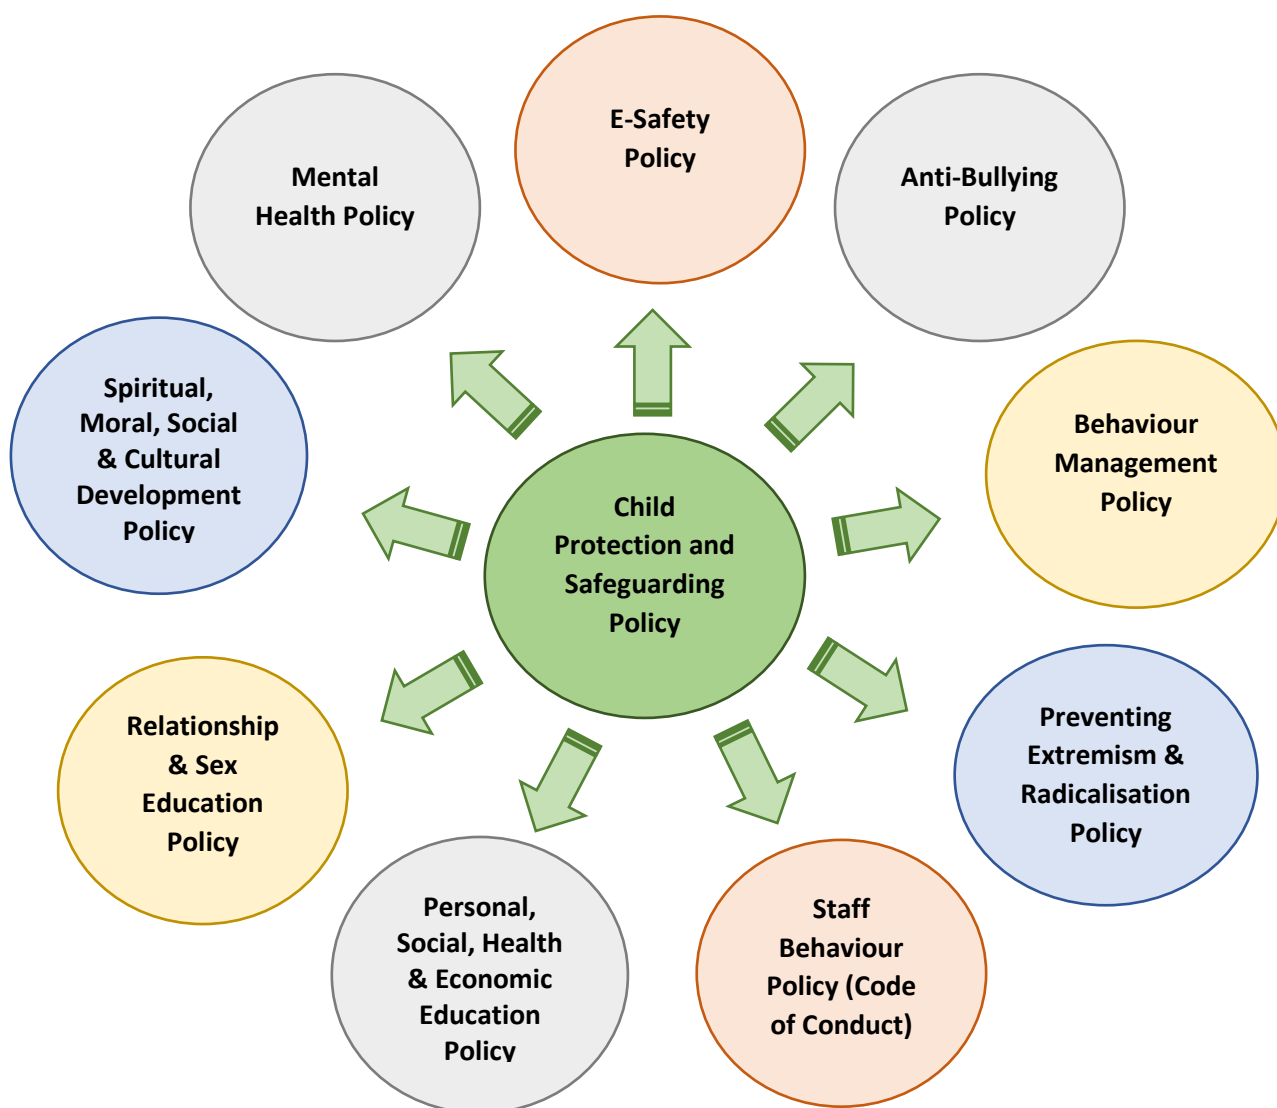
E-Safety Policy

Mental Health Policy

Anti-Bullying Policy

Spiritual, Moral, Social & Cultural Development Policy

Child Protection and Safeguarding Policy

Behaviour Management Policy

Relationship & Sex Education Policy

Preventing Extremism & Radicalisation Policy

Personal, Social, Health & Economic Education Policy

Staff Behaviour Policy (Code of Conduct)